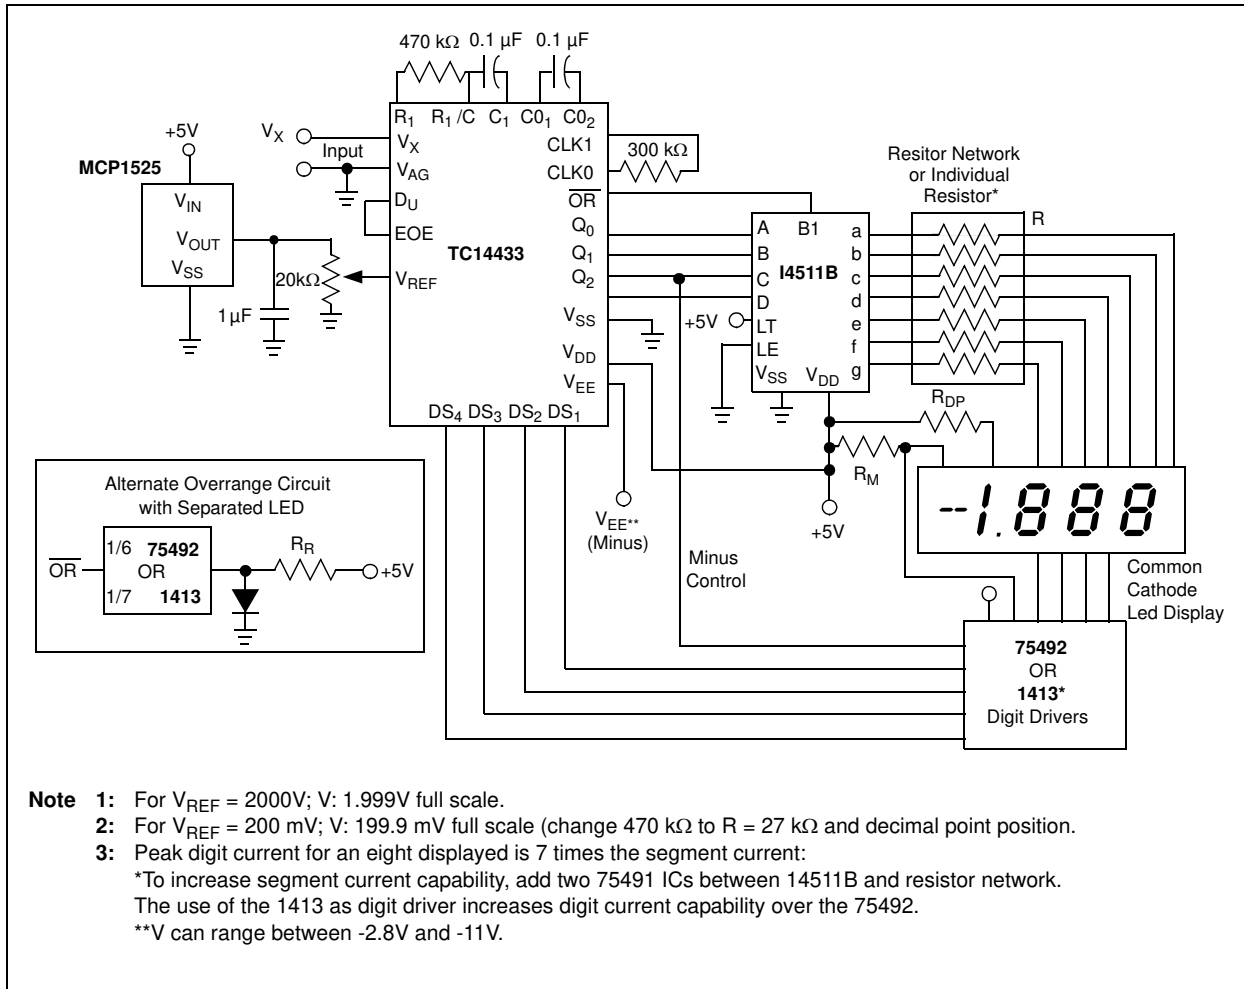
470 kΩ 0.1 µF 0.1 µF

$R_1$ $R_1/C$ $C_1$ $C0_1$ $C0_2$

+5V

MCP1525

$V_{IN}$

$V_{OUT}$

$V_{SS}$

$V_X$

Input

$V_X$

$V_{AG}$

$D_U$

EOE

TC14433

20kΩ

$V_{REF}$

1 µF

CLK1

CLK0

300 kΩ

$\overline{OR}$

$Q_0$

$Q_1$

$Q_2$

$V_{SS}$

$V_{DD}$

$V_{EE}$

$DS_4$ $DS_3$ $DS_2$ $DS_1$

Resitor Network or Individual Resistor*

R

A B1 a

B b

C I4511B c

D d

+5V LT e

LE f

$V_{SS}$ $V_{DD}$ g

$R_{DP}$

$R_M$

+5V

-1.888

Common Cathode Led Display

$V_{EE**}$ (Minus)

Minus Control

75492 OR 1413* Digit Drivers

Alternate Overrange Circuit with Separated LED

$\overline{OR}$

1/6 75492 OR 1/7 1413

$R_R$

+5V

Note 1: For $V_{REF}$ = 2000V; V: 1.999V full scale.

2: For $V_{REF}$ = 200 mV; V: 199.9 mV full scale (change 470 kΩ to R = 27 kΩ and decimal point position.

3: Peak digit current for an eight displayed is 7 times the segment current:
*To increase segment current capability, add two 75491 ICs between 14511B and resistor network.
The use of the 1413 as digit driver increases digit current capability over the 75492.
**V can range between -2.8V and -11V.